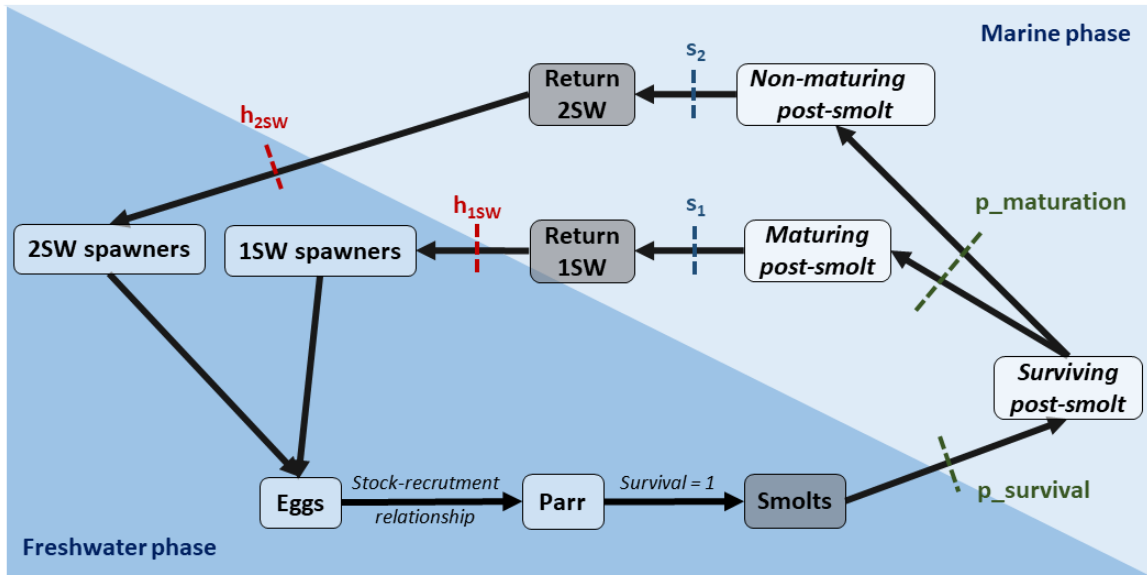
Marine phase

Return 2SW

$s_2$

Non-maturing post-smolt

$h_{2SW}$

$h_{1SW}$

Return 1SW

$s_1$

Maturing post-smolt

p_maturation

2SW spawners

1SW spawners

Surviving post-smolt

Eggs

Stock-recrutment relationship

Parr

Survival = 1

Smolts

p_survival

Freshwater phase